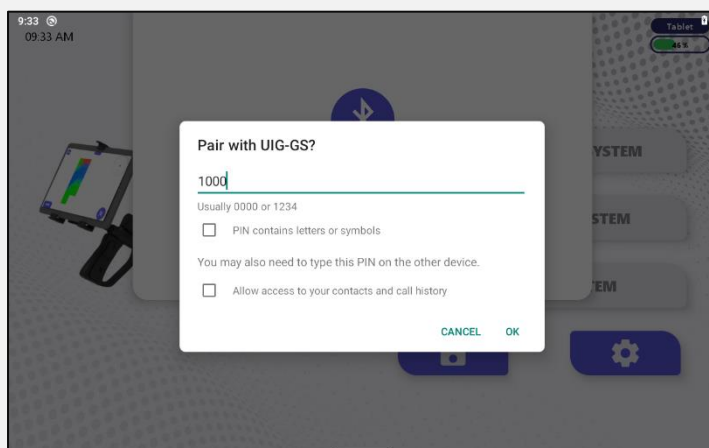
9:33
09:33 AM

Tablet
45 %

Pair with UIG-GS?

1000

Usually 0000 or 1234

PIN contains letters or symbols

You may also need to type this PIN on the other device.

Allow access to your contacts and call history

CANCEL OK

YSTEM
STEM
EM